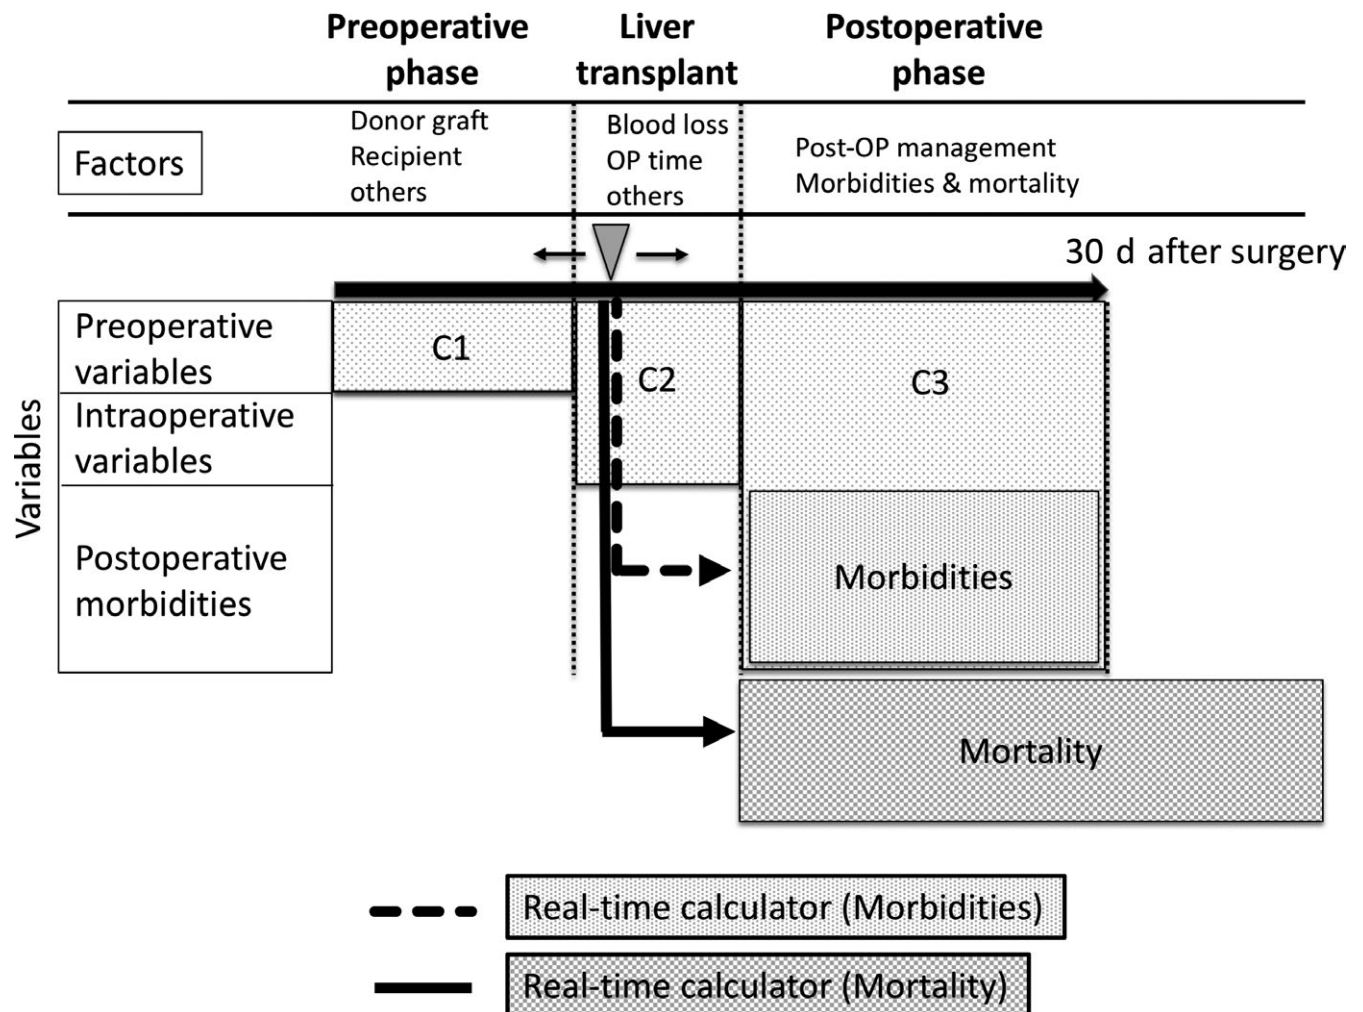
Preoperative phase

Liver transplant

Postoperative phase

Factors

Donor graft
Recipient
others

Blood loss
OP time
others

Post-OP management
Morbidities & mortality

30 d after surgery

Variables

Preoperative variables

Intraoperative variables

Postoperative morbidities

C1

C2

C3

Morbidities

Mortality

Real-time calculator (Morbidities)

Real-time calculator (Mortality)